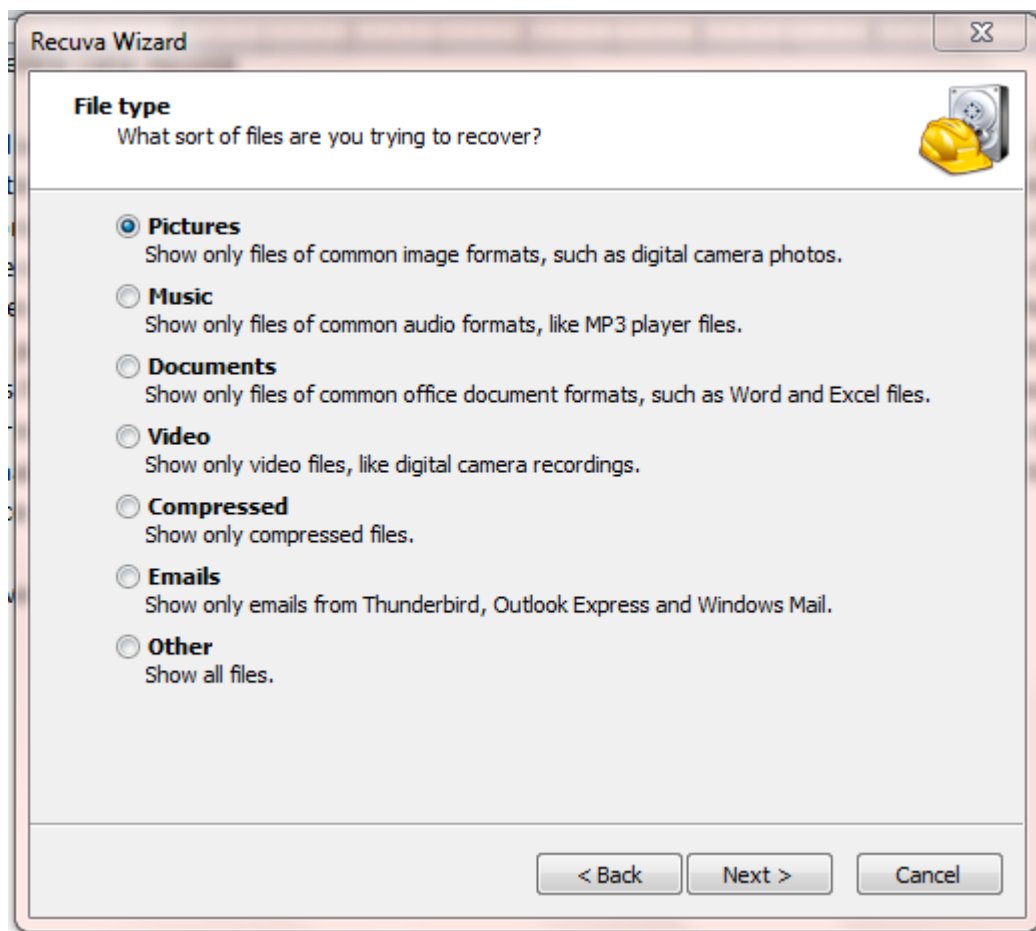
Recuva Wizard

File type
What sort of files are you trying to recover?

Pictures
Show only files of common image formats, such as digital camera photos.

Music
Show only files of common audio formats, like MP3 player files.

Documents
Show only files of common office document formats, such as Word and Excel files.

Video
Show only video files, like digital camera recordings.

Compressed
Show only compressed files.

Emails
Show only emails from Thunderbird, Outlook Express and Windows Mail.

Other
Show all files.

< Back Next > Cancel